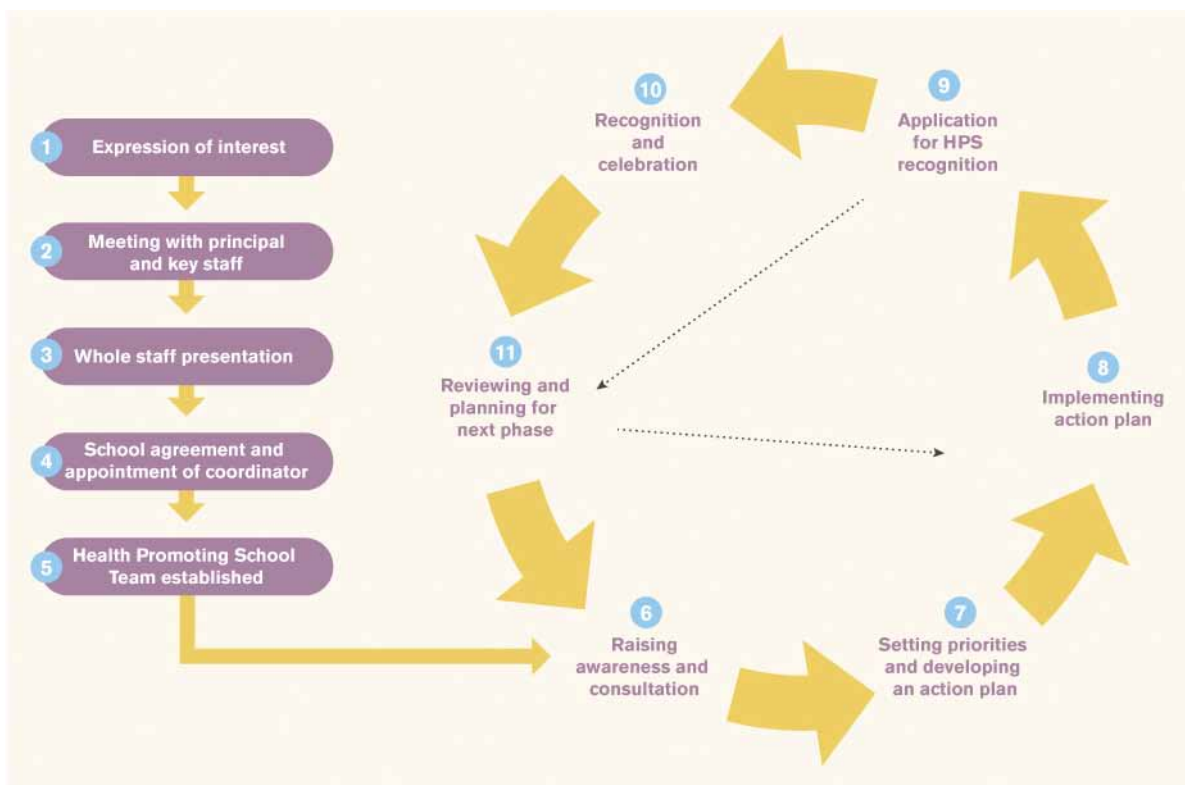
1 Expression of interest

2 Meeting with principal and key staff

3 Whole staff presentation

4 School agreement and appointment of coordinator

5 Health Promoting School Team established

6 Raising awareness and consultation

7 Setting priorities and developing an action plan

8 Implementing action plan

9 Application for HPS recognition

10 Recognition and celebration

11 Reviewing and planning for next phase